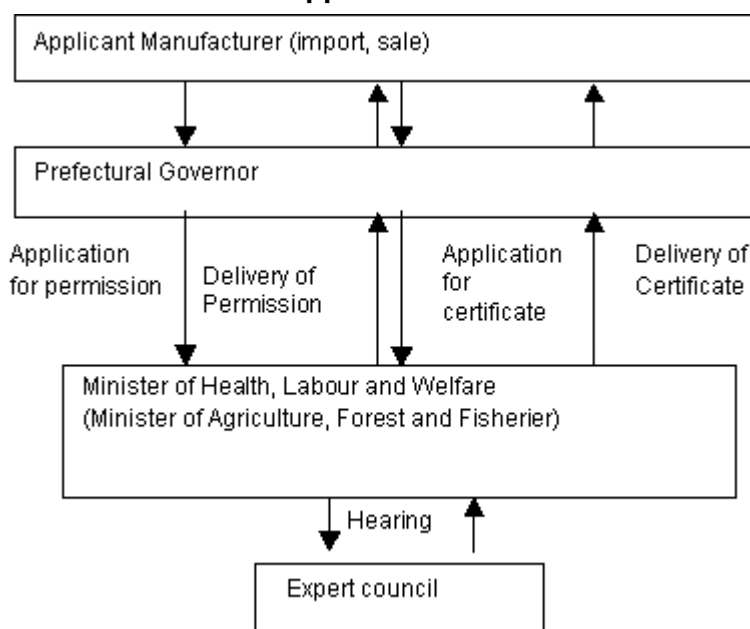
Applicant Manufacturer (import, sale)

Prefectural Governor

Application for permission

Delivery of Permission

Application for certificate

Delivery of Certificate

Minister of Health, Labour and Welfare (Minister of Agriculture, Forest and Fisherier)

Hearing

Expert council